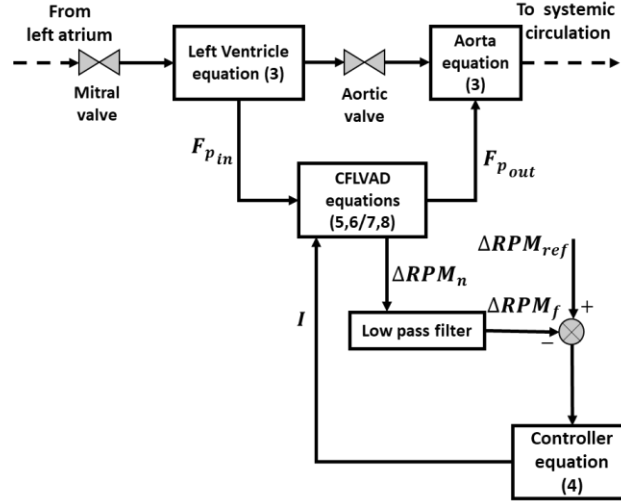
From left atrium

Mitral valve

Left Ventricle equation (3)

Aortic valve

Aorta equation (3)

To systemic circulation

$F_{p_{in}}$

CFLVAD equations (5,6/7,8)

$F_{p_{out}}$

$\Delta RPM_{ref}$

$\Delta RPM_n$

$\Delta RPM_f$

+

−

$I$

Low pass filter

Controller equation (4)